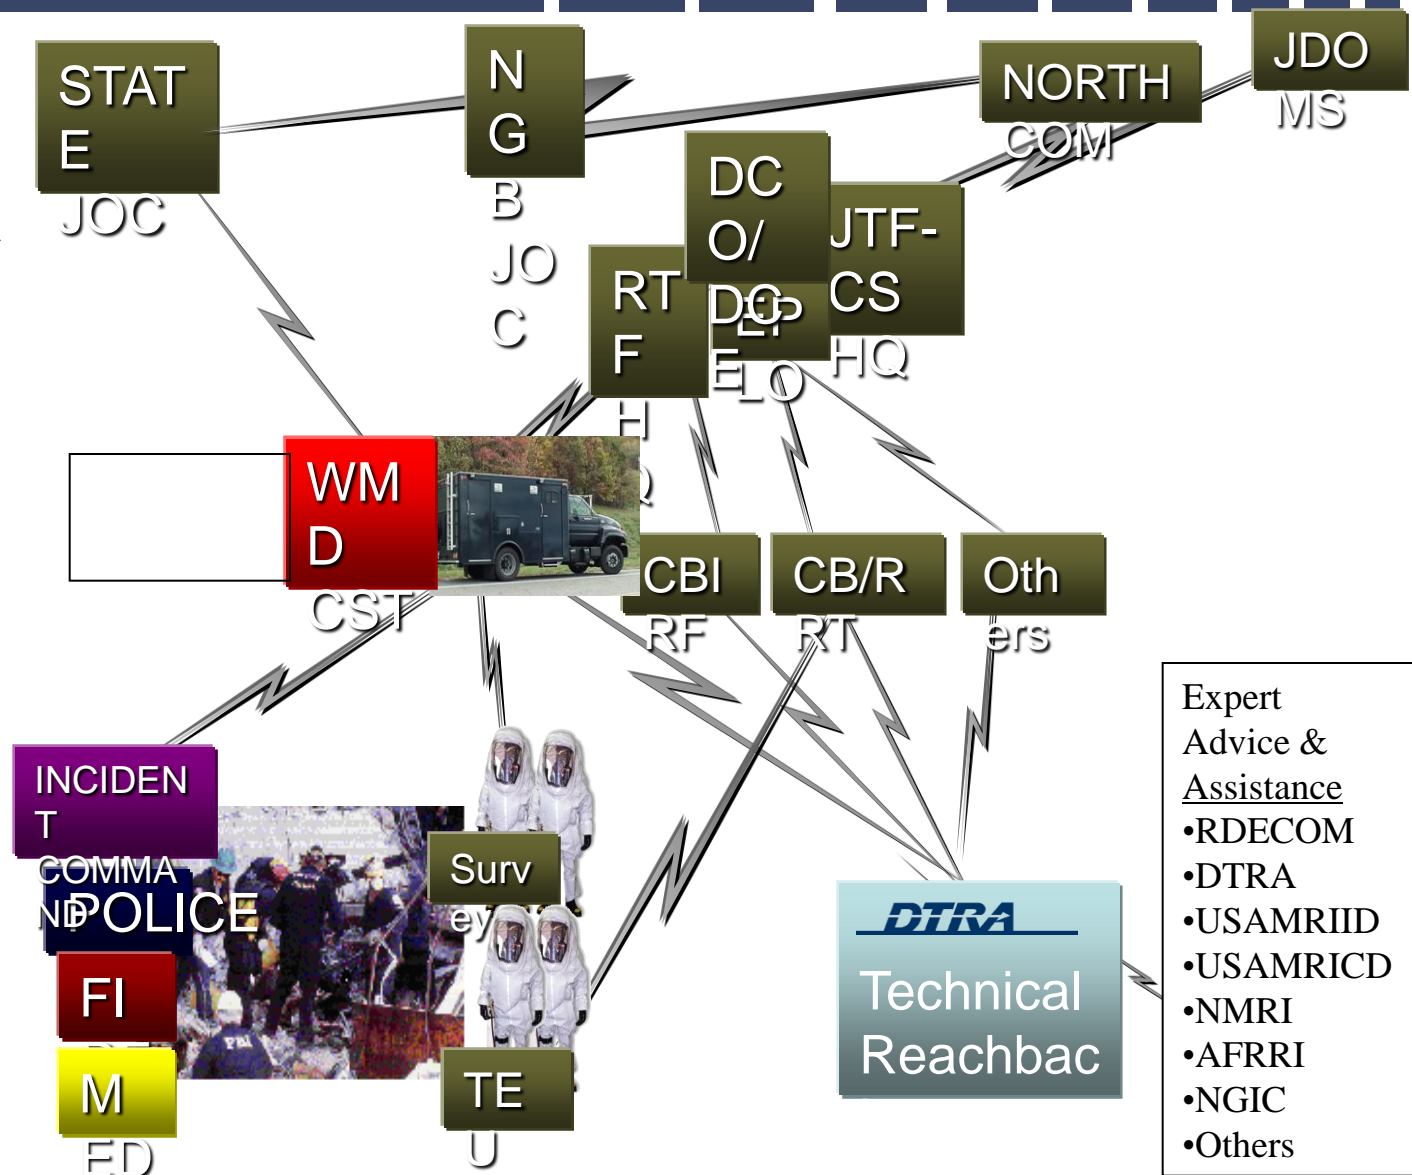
STAT
E
JOC

N
G
B
JO
C

NORTH
COM

JDO
MS

DC
O/
DCP
E
LO

JTF-
CS
HQ

RT
F
H
Q

WM
D
CST

CBI
RF

CB/R
RT

Oth
ers

INCIDEN
T
COMMA
ND

POLICE

FI

M
ED

Surv
ey

TE
U

DTRA
Technical
Reachbac

Expert
Advice &
Assistance
•RDECOM
•DTRA
•USAMRIID
•USAMRICD
•NMRI
•AFRRI
•NGIC
•Others